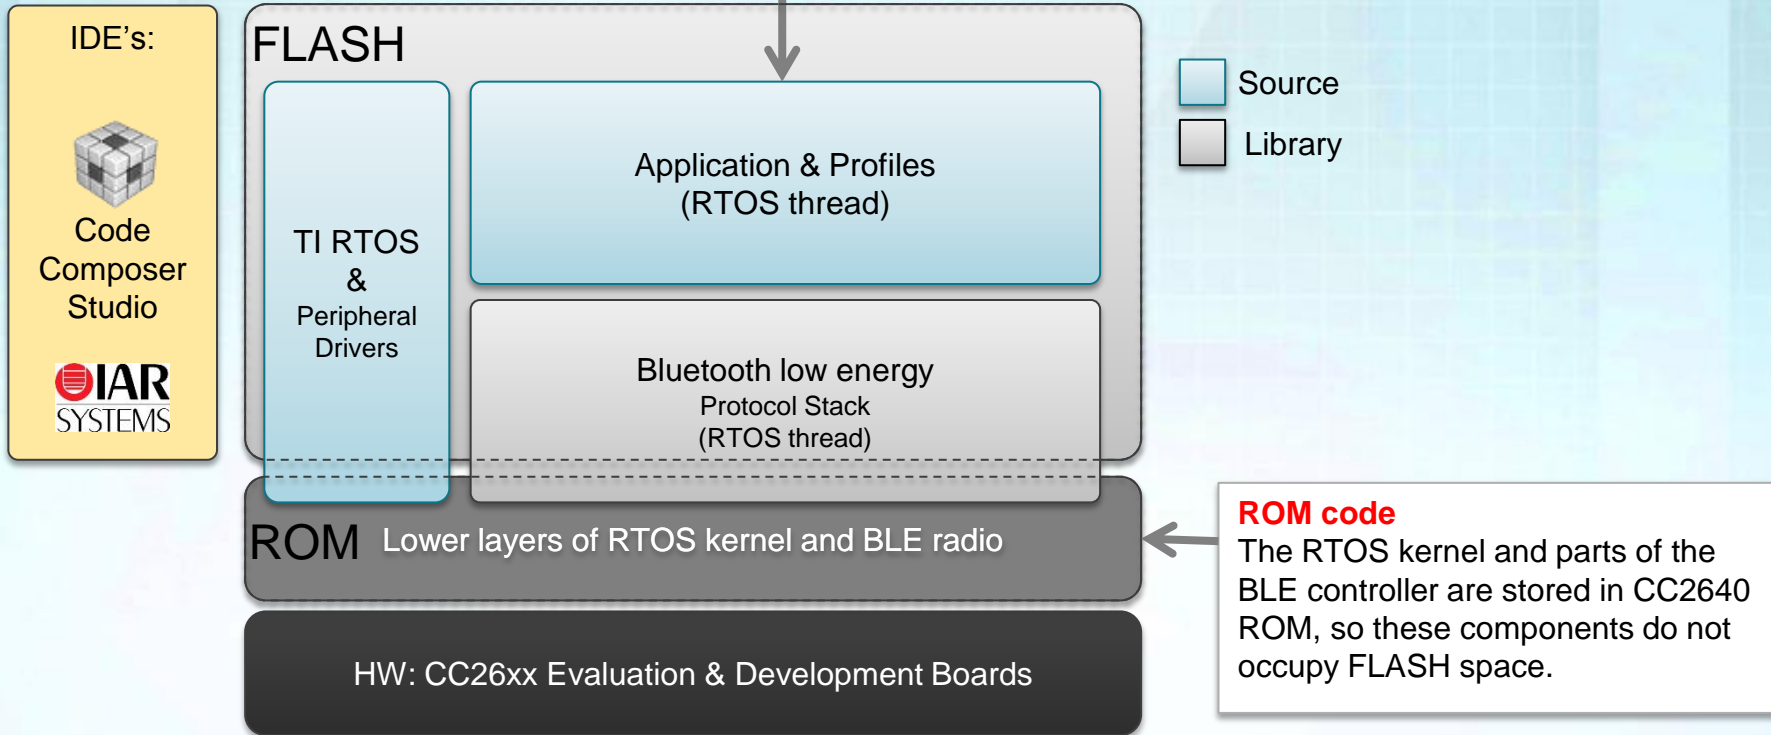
IDE's:

Code Composer Studio

IAR SYSTEMS

FLASH

TI RTOS & Peripheral Drivers

Application & Profiles (RTOS thread)

Bluetooth low energy Protocol Stack (RTOS thread)

Source

Library

ROM Lower layers of RTOS kernel and BLE radio

ROM code
The RTOS kernel and parts of the BLE controller are stored in CC2640 ROM, so these components do not occupy FLASH space.

HW: CC26xx Evaluation & Development Boards